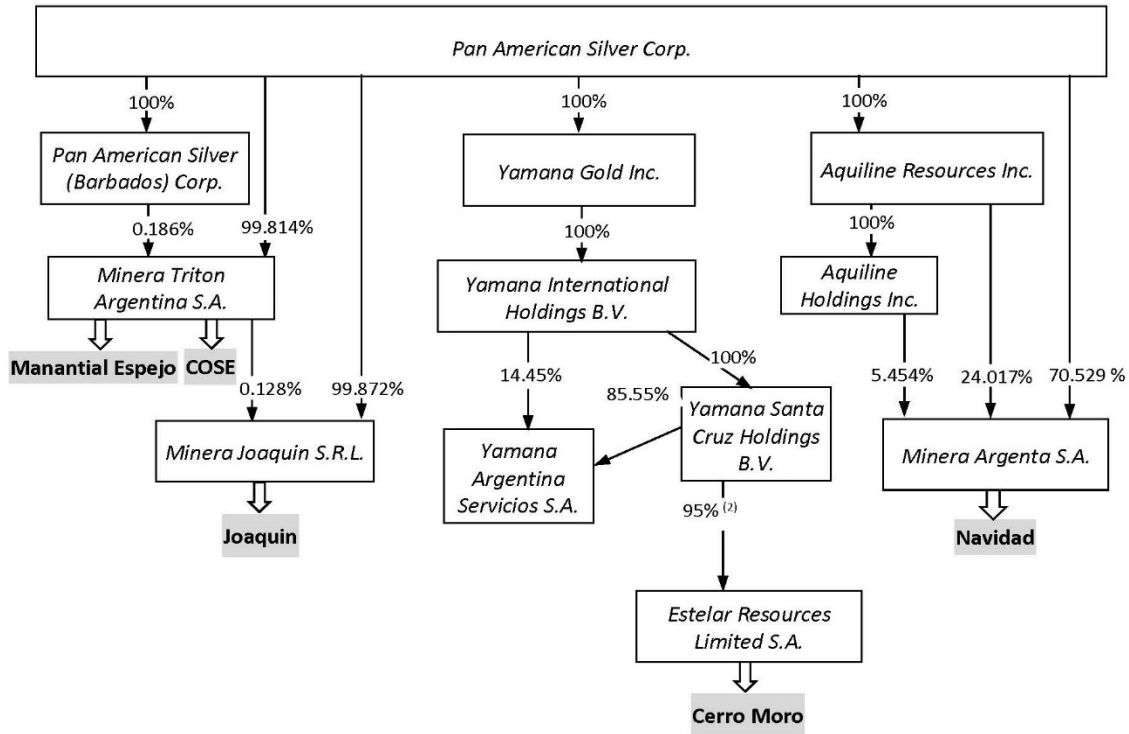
Pan American Silver Corp.

100%

Pan American Silver (Barbados) Corp.

0.186%

99.814%

Minera Triton Argentina S.A.

Manantial Espejo

COSE

0.128%

99.872%

Minera Joaquin S.R.L.

Joaquin

100%

Yamana Gold Inc.

100%

Yamana International Holdings B.V.

14.45%

100%

85.55%

Yamana Argentina Servicios S.A.

Yamana Santa Cruz Holdings B.V.

95% $^{(2)}$

Estelar Resources Limited S.A.

Cerro Moro

100%

Aquiline Resources Inc.

100%

Aquiline Holdings Inc.

5.454%

24.017%

70.529 %

Minera Argenta S.A.

Navidad